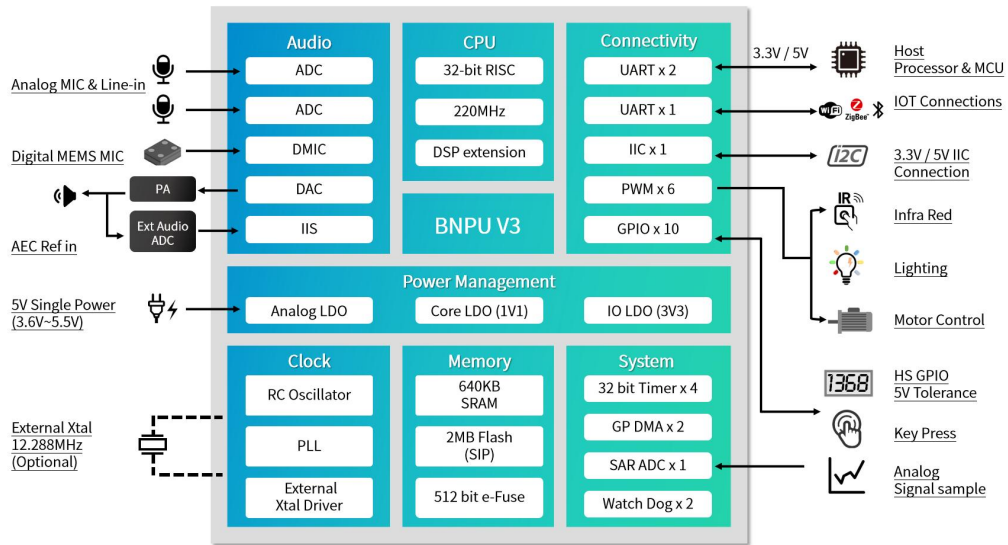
Analog MIC & Line-in

Digital MEMS MIC

PA

Ext Audio ADC

AEC Ref in

5V Single Power (3.6V~5.5V)

External Xtal 12.288MHz (Optional)

Audio

ADC

ADC

DMIC

DAC

IIS

CPU

32-bit RISC

220MHz

DSP extension

BNPU V3

Connectivity

UART x 2

UART x 1

IIC x 1

PWM x 6

GPIO x 10

Power Management

Analog LDO

Core LDO (1V1)

IO LDO (3V3)

Clock

RC Oscillator

PLL

External Xtal Driver

Memory

640KB SRAM

2MB Flash (SIP)

512 bit e-Fuse

System

32 bit Timer x 4

GP DMA x 2

SAR ADC x 1

Watch Dog x 2

3.3V / 5V

Host Processor & MCU

WiFi ZigBee

IOT Connections

I2C

3.3V / 5V IIC Connection

IR

Infra Red

Lighting

Motor Control

1368

HS GPIO 5V Tolerance

Key Press

Analog Signal sample